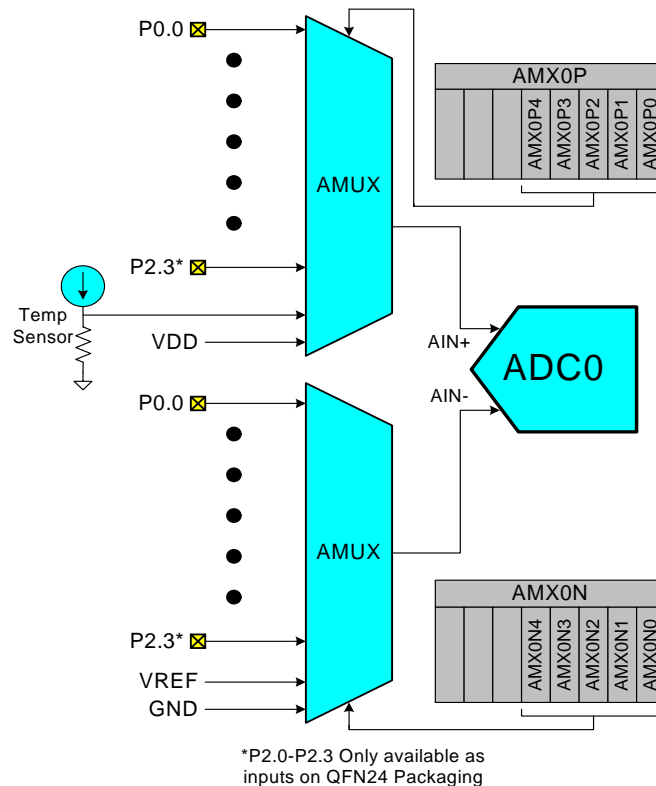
P0.0

AMUX

AMX0P

AMX0P4 AMX0P3 AMX0P2 AMX0P1 AMX0P0

P2.3*

Temp Sensor

VDD

AIN+

ADC0

AIN-

P0.0

AMUX

AMX0N

AMX0N4 AMX0N3 AMX0N2 AMX0N1 AMX0N0

P2.3*

VREF

GND

*P2.0-P2.3 Only available as inputs on QFN24 Packaging